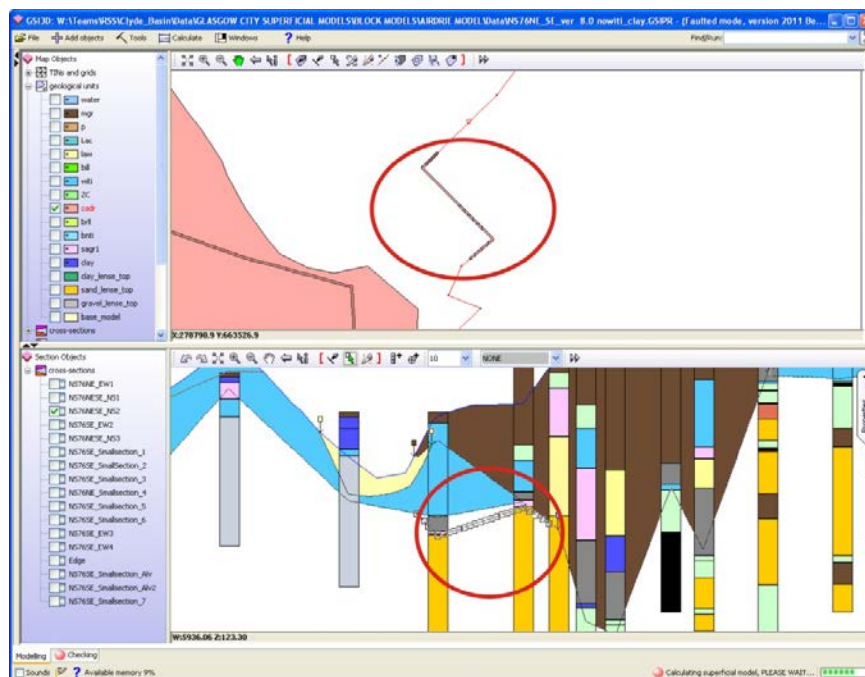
GSI3D: W:\Teams\RSS\Clyde_Basin\Data\GLASGOW CITY SUPERFICIAL MODELS\BLOCK MODELS\AIRDRIE MODEL\Data\NS76NE_SE_ver 8.0 nowiti_clay.GSIPR - [Faulted mode, version 2011 Be...

File Add objects Tools Calculate Windows Help Find/Run:

Map Objects
Tiffs and grids
geological units
water
mgr
p
Lac
law
bill
witi
ZC
cadr
brll
bnti
sagr1
clay
clay_lense_top
sand_lense_top
gravel_lense_top
base_model
cross-sections

X:278790.9 Y:663526.9

Section Objects
cross-sections
NS76NE_EW1
NS76NESE_NS1
NS76NESE_NS2
NS76SE_EW2
NS76NESE_NS3
NS76SE_Smallsection_1
NS76SE_Smallsection_2
NS76SE_Smallsection_3
NS76NE_Smallsection_4
NS76SE_Smallsection_5
NS76SE_Smallsection_6
NS76SE_EW3
NS76SE_EW4
Edge
NS76SE_Smallsection_Alv
NS76SE_Smallsection_Alv2
NS76SE_Smallsection_7

10 NONE

W:5936.06 Z:123.30

Modelling Checking

Sounds Available memory 9%

Calculating superficial model, PLEASE WAIT...